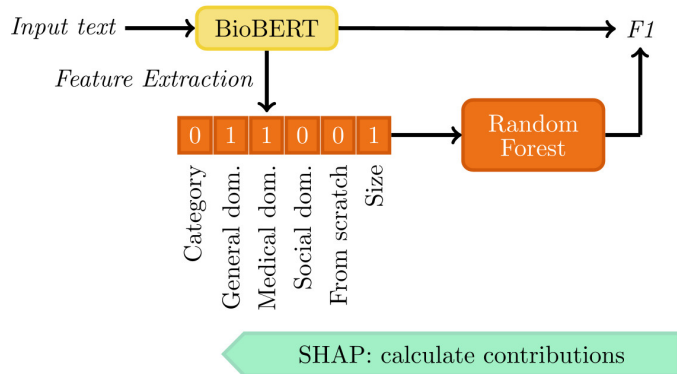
Input text

BioBERT

F1

Feature Extraction

| 0 | 1 | 1 | 0 | 0 | 1 |
|---|---|---|---|---|---|

Category

General dom.

Medical dom.

Social dom.

From scratch

Size

Random Forest

SHAP: calculate contributions